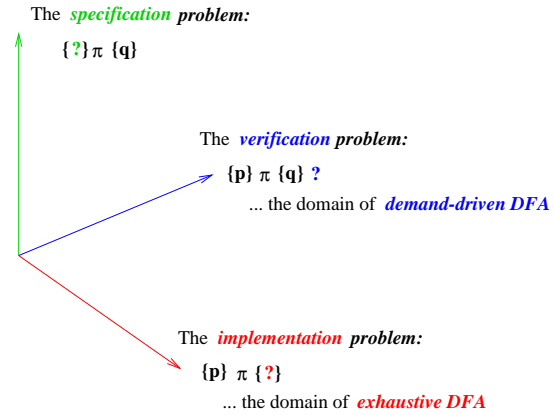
The *specification* problem:

$\{?\}\ \pi\ \{q\}$

The *verification* problem:

$\{p\}\ \pi\ \{q\}$ ?

... the domain of *demand-driven DFA*

The *implementation* problem:

$\{p\}\ \pi\ \{?\}$

... the domain of *exhaustive DFA*